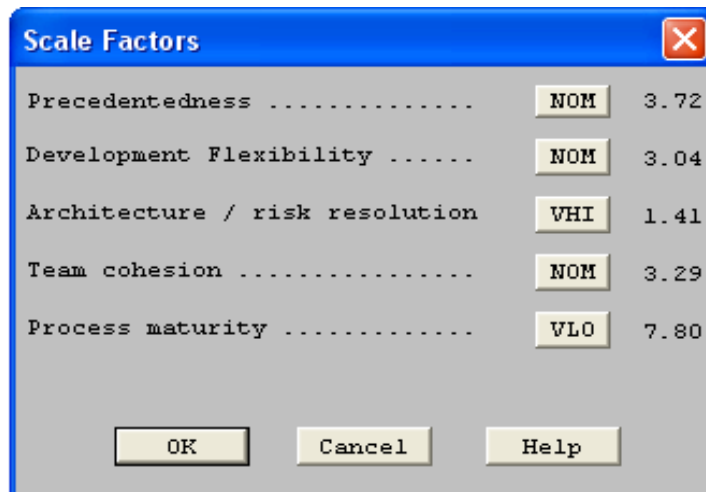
Scale Factors

Precedentedness .............. NOM 3.72

Development Flexibility ...... NOM 3.04

Architecture / risk resolution VHI 1.41

Team cohesion ................ NOM 3.29

Process maturity ............. VLO 7.80

OK Cancel Help